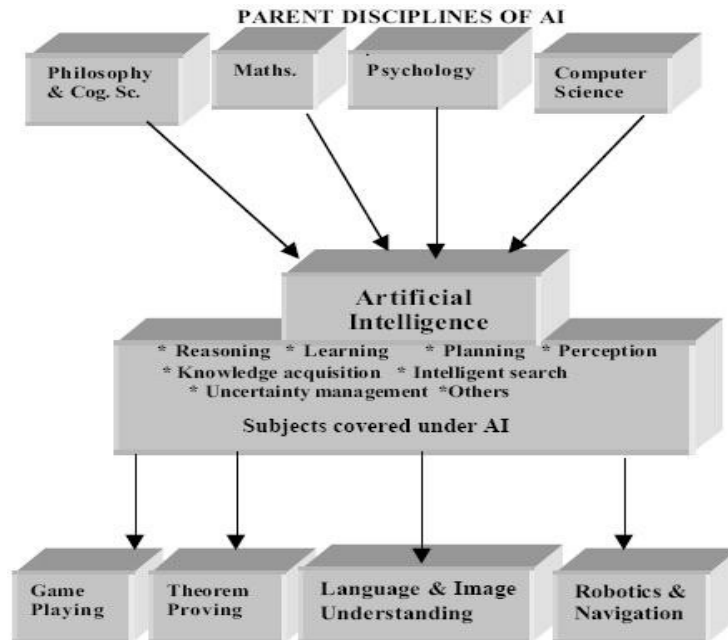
PARENT DISCIPLINES OF AI

Philosophy & Cog. Sc.

Maths.

Psychology

Computer Science

Artificial Intelligence

* Reasoning * Learning * Planning * Perception
* Knowledge acquisition * Intelligent search
* Uncertainty management *Others

Subjects covered under AI

Game Playing

Theorem Proving

Language & Image Understanding

Robotics & Navigation